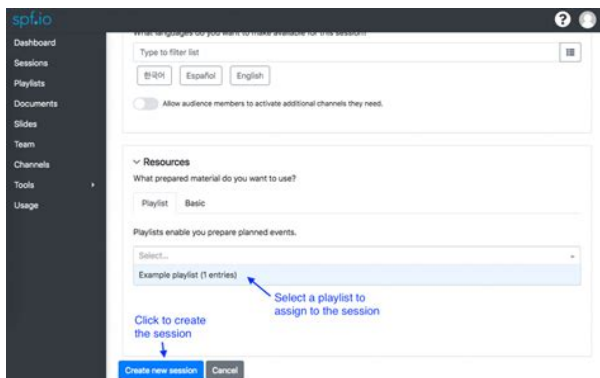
spf.io

Dashboard
Sessions
Playlists
Documents
Slides
Team
Channels
Tools
Usage

What languages do you want to make available for this session?

Type to filter list

한국어 Español English

Allow audience members to activate additional channels they need.

Resources

What prepared material do you want to use?

Playlist Basic

Playlists enable you prepare planned events.

Select...

Example playlist (1 entries)

Select a playlist to assign to the session

Click to create the session

Create new session Cancel